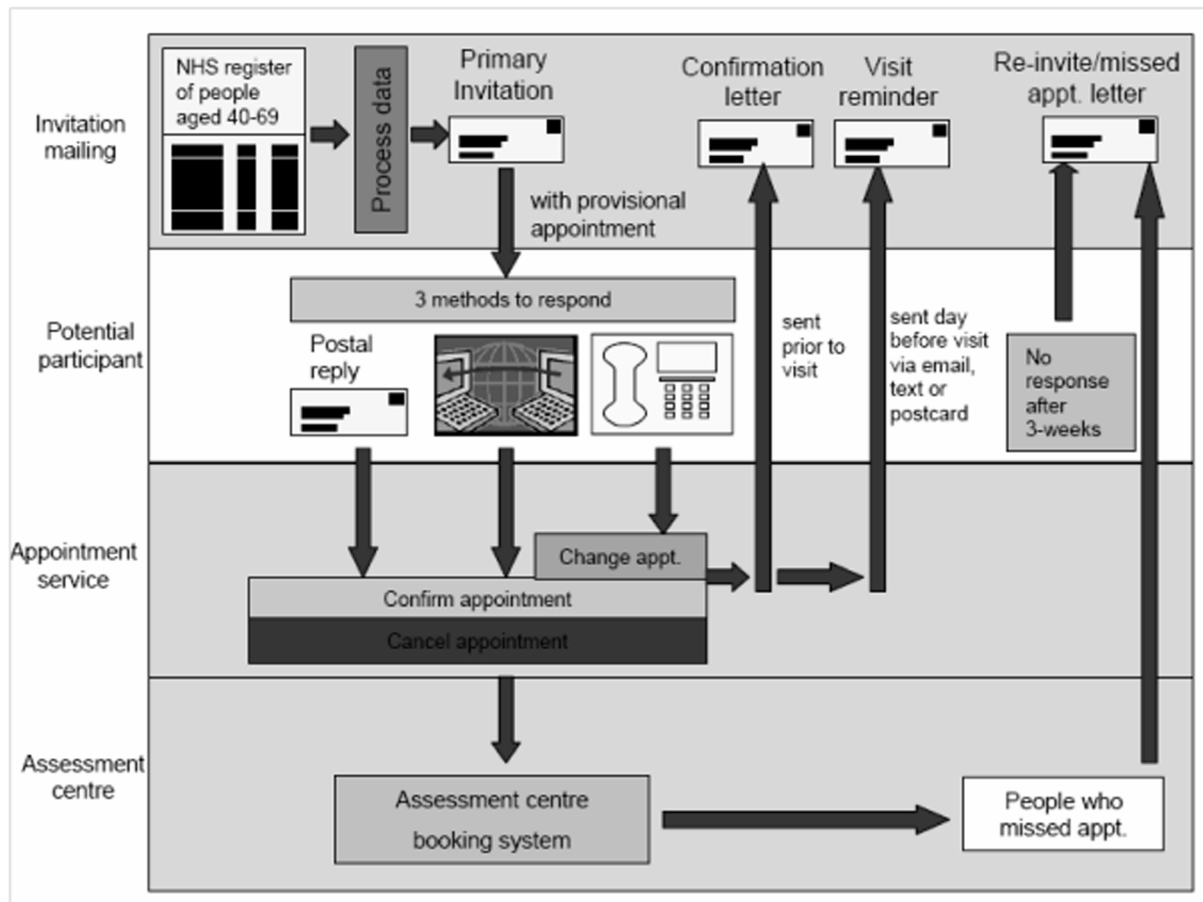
Invitation mailing

NHS register of people aged 40-69

Process data

Primary Invitation

Confirmation letter

Visit reminder

Re-invite/missed appt. letter

with provisional appointment

Potential participant

3 methods to respond

Postal reply

sent prior to visit

sent day before visit via email, text or postcard

No response after 3-weeks

Appointment service

Change appt.

Confirm appointment

Cancel appointment

Assessment centre

Assessment centre booking system

People who missed appt.